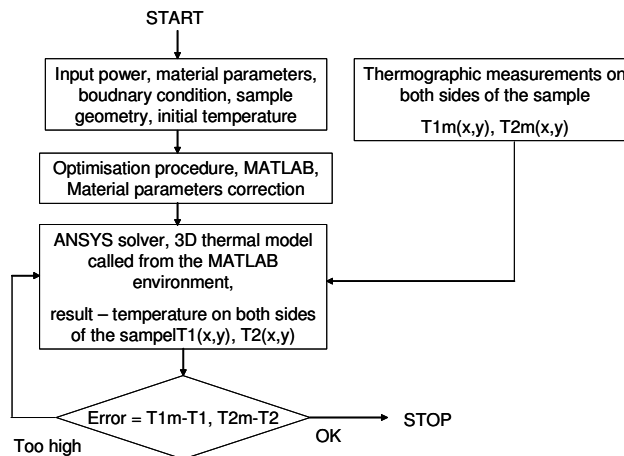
START

Input power, material parameters, boudnary condition, sample geometry, initial temperature

Thermographic measurements on both sides of the sample

T1m(x,y), T2m(x,y)

Optimisation procedure, MATLAB, Material parameters correction

ANSYS solver, 3D thermal model called from the MATLAB environment,

result – temperature on both sides of the sampelT1(x,y), T2(x,y)

Error = T1m-T1, T2m-T2

OK

STOP

Too high